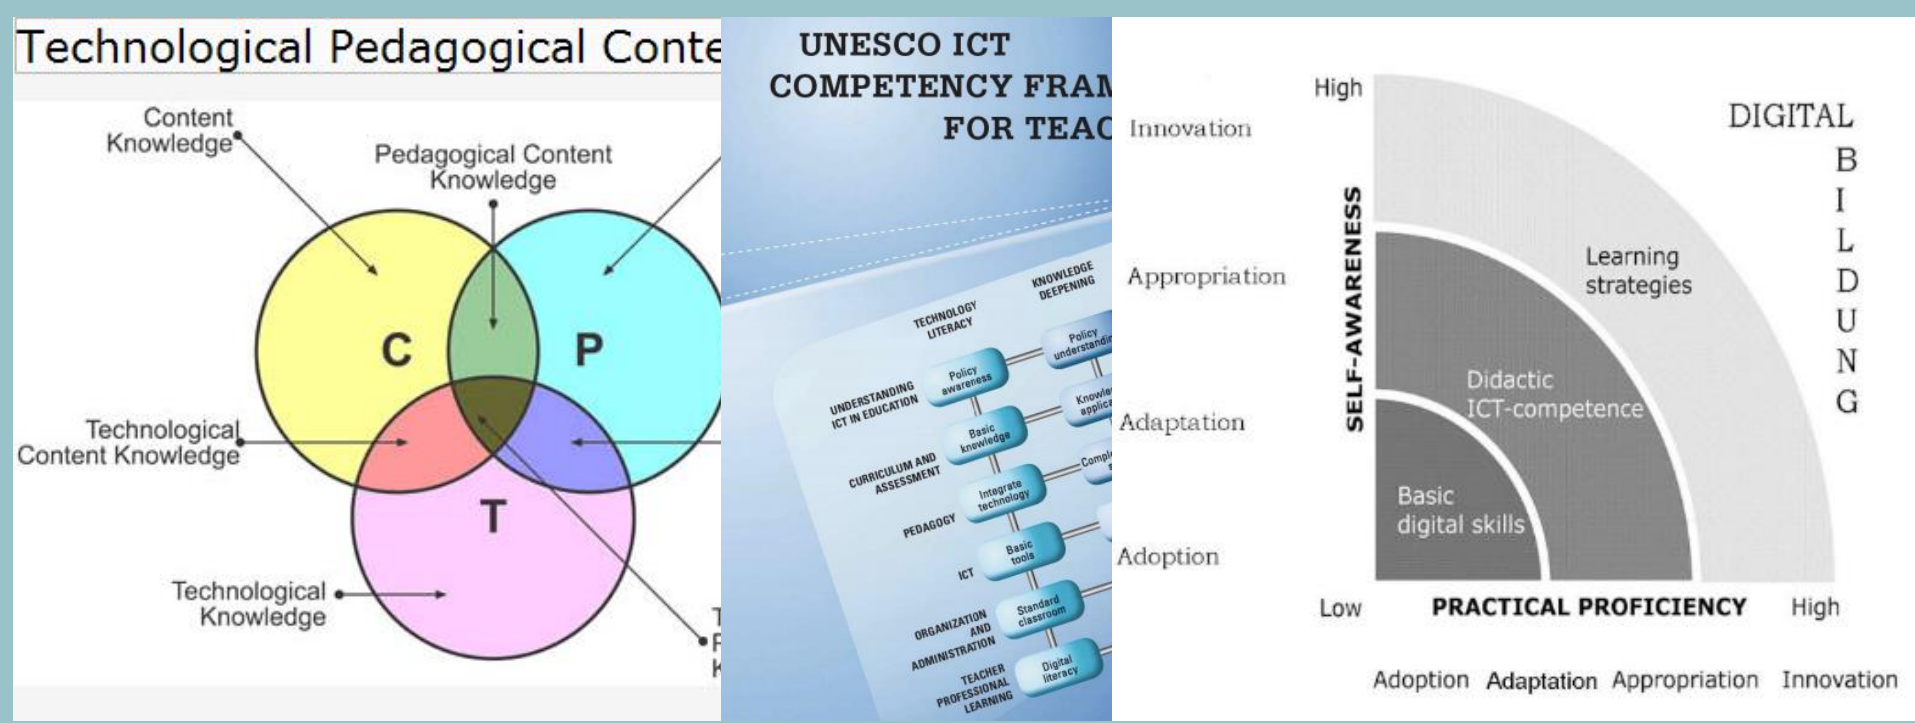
Technological Pedagogical Conte

Content Knowledge

Pedagogical Content Knowledge

C

P

T

Technological Content Knowledge

Technological Knowledge

T
P
K

UNESCO ICT
COMPETENCY FRAM
FOR TEAC

TECHNOLOGY LITERACY

KNOWLEDGE DEEPENING

UNDERSTANDING ICT IN EDUCATION

Policy awareness

Policy understandi

CURRICULUM AND ASSESSMENT

Basic knowledge

Knowle applica

PEDAGOGY

Integrate technology

Compl

ICT

Basic tools

ORGANIZATION AND ADMINISTRATION

Standard classroom

TEACHER PROFESSIONAL LEARNING

Digital literacy

Innovation

Appropriation

Adaptation

Adoption

High

SELF-AWARENESS

DIGITAL
B
I
L
D
U
N
G

Learning strategies

Didactic ICT-competence

Basic digital skills

Low

PRACTICAL PROFICIENCY

High

Adoption Adaptation Appropriation Innovation